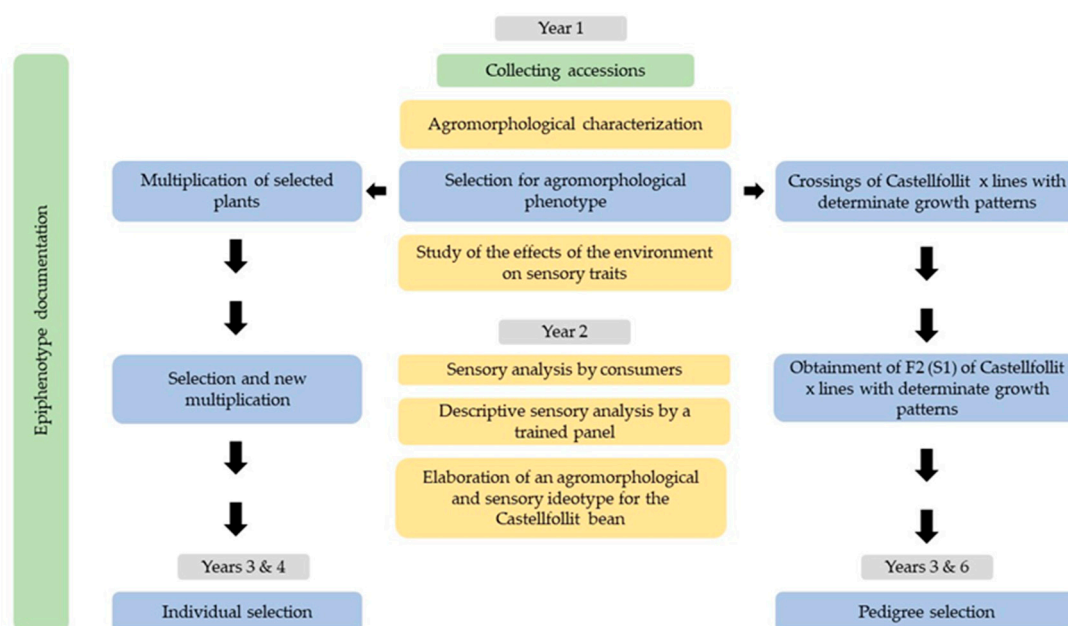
Epiphenotype documentation

Year 1

Collecting accessions

Agromorphological characterization

Multiplication of selected plants

Selection for agromorphological phenotype

Crossings of Castellfollit x lines with determinate growth patterns

Study of the effects of the environment on sensory traits

Year 2

Selection and new multiplication

Sensory analysis by consumers

Obtainment of F2 (S1) of Castellfollit x lines with determinate growth patterns

Descriptive sensory analysis by a trained panel

Elaboration of an agromorphological and sensory ideotype for the Castellfollit bean

Years 3 & 4

Individual selection

Years 3 & 6

Pedigree selection